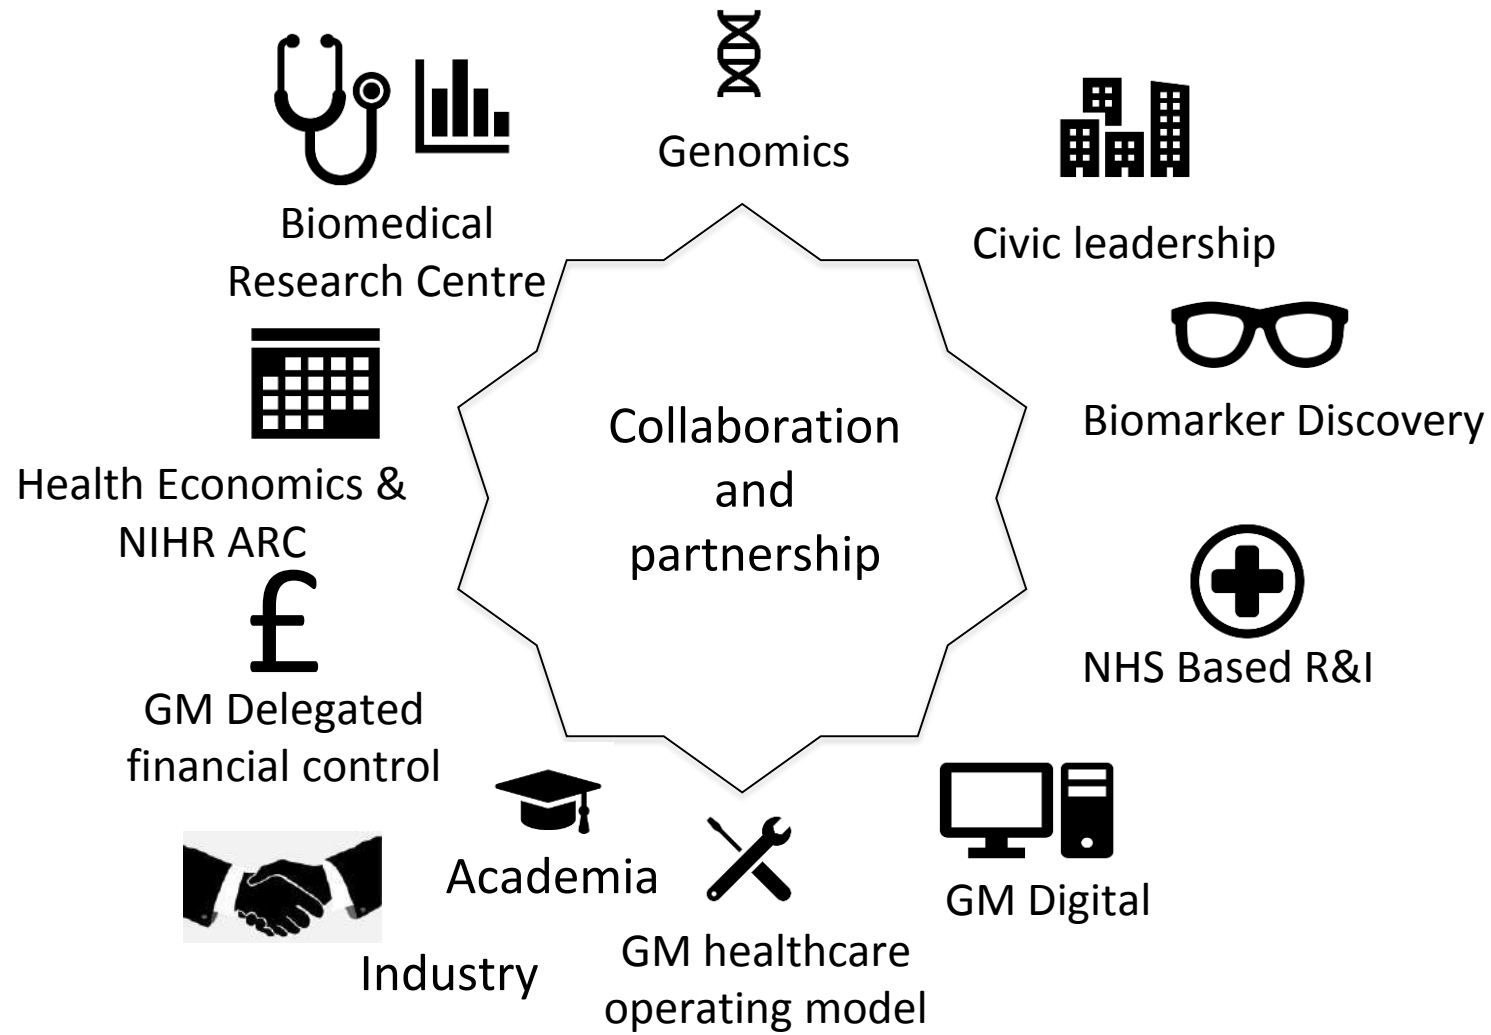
Genomics

Biomedical Research Centre

Civic leadership

Biomarker Discovery

Collaboration and partnership

Health Economics & NIHR ARC

NHS Based R&I

£

GM Delegated financial control

GM Digital

Academia

Industry

GM healthcare operating model